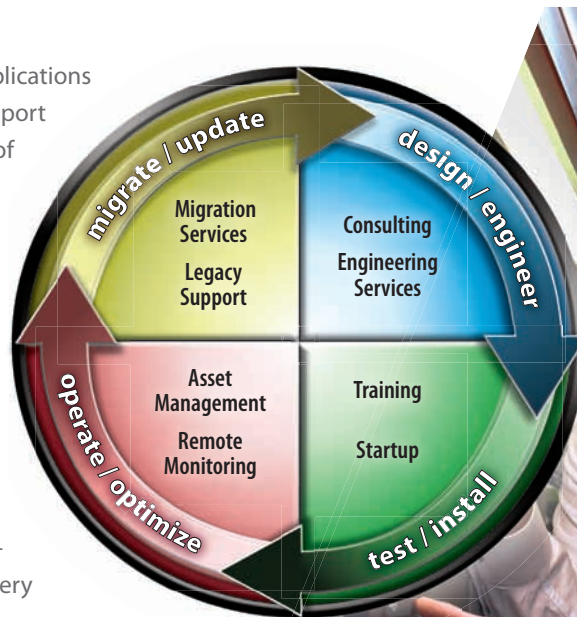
plications
port
of

migrate / update

design / engineer

Migration Services

Legacy Support

Consulting

Engineering Services

Asset Management

Remote Monitoring

Training

Startup

operate / optimize

test / install

ery